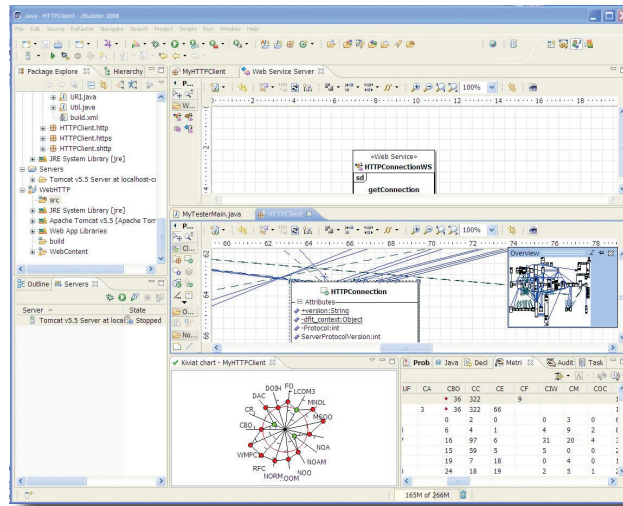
Java - HTTPClient - JBuilder 2008

File Edit Source Refactor Navigate Search Project Simple Run Window Help

Package Explore | Hierarchy

URI.java
Util.java
build.xml
HTTPClient.http
HTTPClient.https
HTTPClient.shttp
JRE System Library [jre]
Servers
Tomcat v5.5 Server at localhost-co
WebHTTP
src
JRE System Library [jre]
Apache Tomcat v5.5 [Apache Tom
Web App Libraries
build
WebContent

Outline | Servers

| Server | State |
|---|---|
| Tomcat v5.5 Server at local | Stopped |

MyHTTPClient | Web Service Server

100%

2 4 6 8 10 12 14 16 18

«Web Service»
HTTPConnectionWS
sd
getConnection

MyTesterMain.java | HTTPClient

100%

60 62 64 66 68 70 72 74 76 78

Overview

HTTPConnection
Attributes
+version:String
-dflt_context:Object
-Protocol:int
ServerProtocolVersion:int

Kiviat chart - MyHTTPClient

DOIH FO LCOM3 MNOL DAC CR NOOD CBO NOA WMPC NOAM RFC NORM OOM NOO

Prob | Java | Decl | Metri | Audit | Task

| UF | CA | CBO | CC | CE | CF | CIW | CM | COC |
|---|---|---|---|---|---|---|---|---|
| | | 36 | 322 | | 9 | | | 1 |
| | 3 | 36 | 322 | 66 | | | | 1 |
| | | 0 | 2 | 0 | | 0 | 3 | 0 |
| | | 6 | 4 | 1 | | 4 | 9 | 2 |
| | | 16 | 97 | 6 | | 31 | 20 | 4 |
| | | 15 | 59 | 5 | | 5 | 0 | 2 |
| | | 19 | 7 | 18 | | 0 | 4 | 0 |
| | | 24 | 18 | 19 | | 2 | 5 | 1 |

165M of 266M